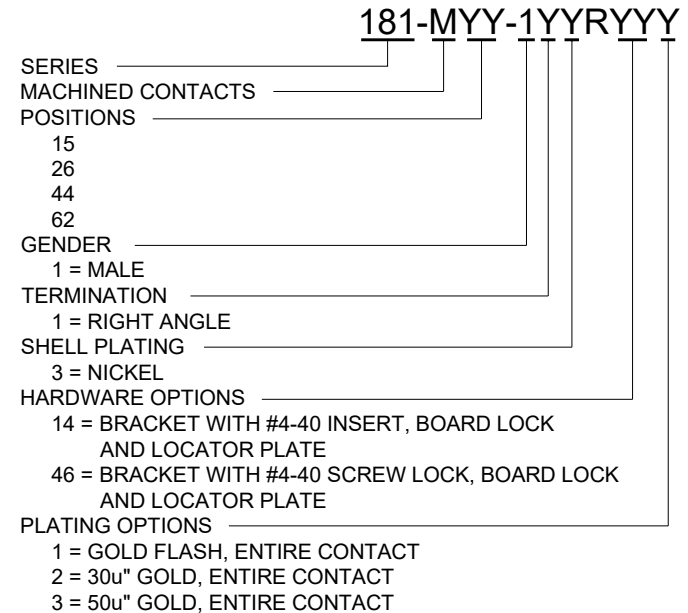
181-MYY-1YYRYYY

SERIES
MACHINED CONTACTS
POSITIONS
15
26
44
62
GENDER
1 = MALE
TERMINATION
1 = RIGHT ANGLE
SHELL PLATING
3 = NICKEL
HARDWARE OPTIONS
14 = BRACKET WITH #4-40 INSERT, BOARD LOCK AND LOCATOR PLATE
46 = BRACKET WITH #4-40 SCREW LOCK, BOARD LOCK AND LOCATOR PLATE
PLATING OPTIONS
1 = GOLD FLASH, ENTIRE CONTACT
2 = 30u" GOLD, ENTIRE CONTACT
3 = 50u" GOLD, ENTIRE CONTACT